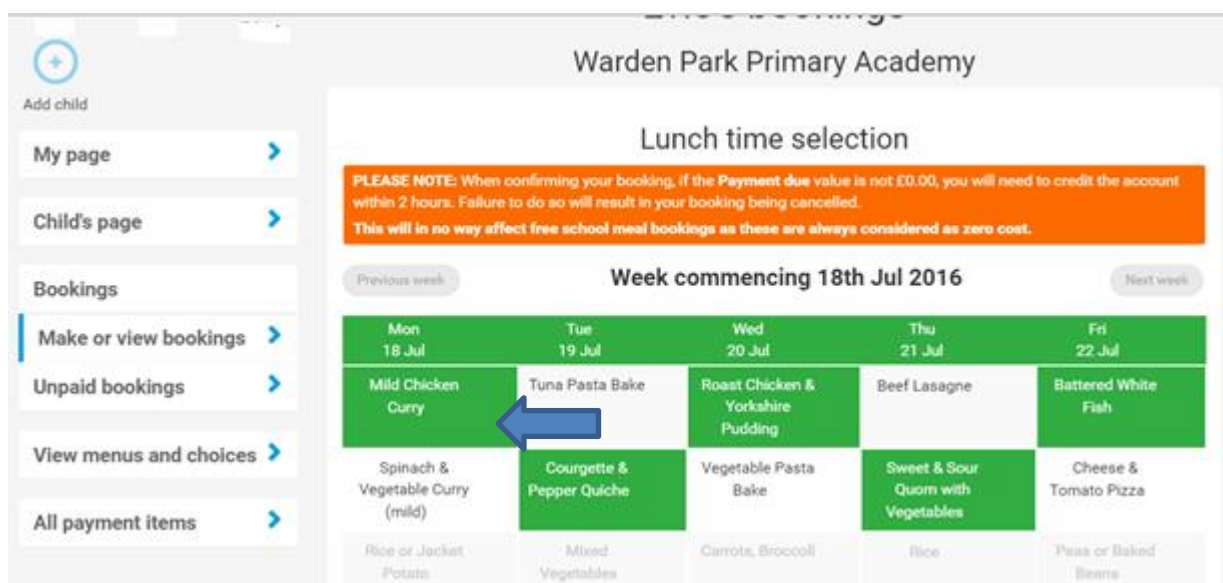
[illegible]

Add child

My page

Child's page

Bookings

Make or view bookings

Unpaid bookings

View menus and choices

All payment items

Warden Park Primary Academy

Lunch time selection

PLEASE NOTE: When confirming your booking, if the Payment due value is not £0.00, you will need to credit the account within 2 hours. Failure to do so will result in your booking being cancelled.
This will in no way affect free school meal bookings as these are always considered as zero cost.

Previous week

Week commencing 18th Jul 2016

Next week

| Mon 18 Jul | Tue 19 Jul | Wed 20 Jul | Thu 21 Jul | Fri 22 Jul |
|---|---|---|---|---|
| Mild Chicken Curry | Tuna Pasta Bake | Roast Chicken & Yorkshire Pudding | Beef Lasagne | Battered White Fish |
| Spinach & Vegetable Curry (mild) | Courgette & Pepper Quiche | Vegetable Pasta Bake | Sweet & Sour Quorn with Vegetables | Cheese & Tomato Pizza |
| Rice or Jacket Potato | Mixed Vegetables | Carrots, Broccoli | Rice | Peas or Baked Beans |